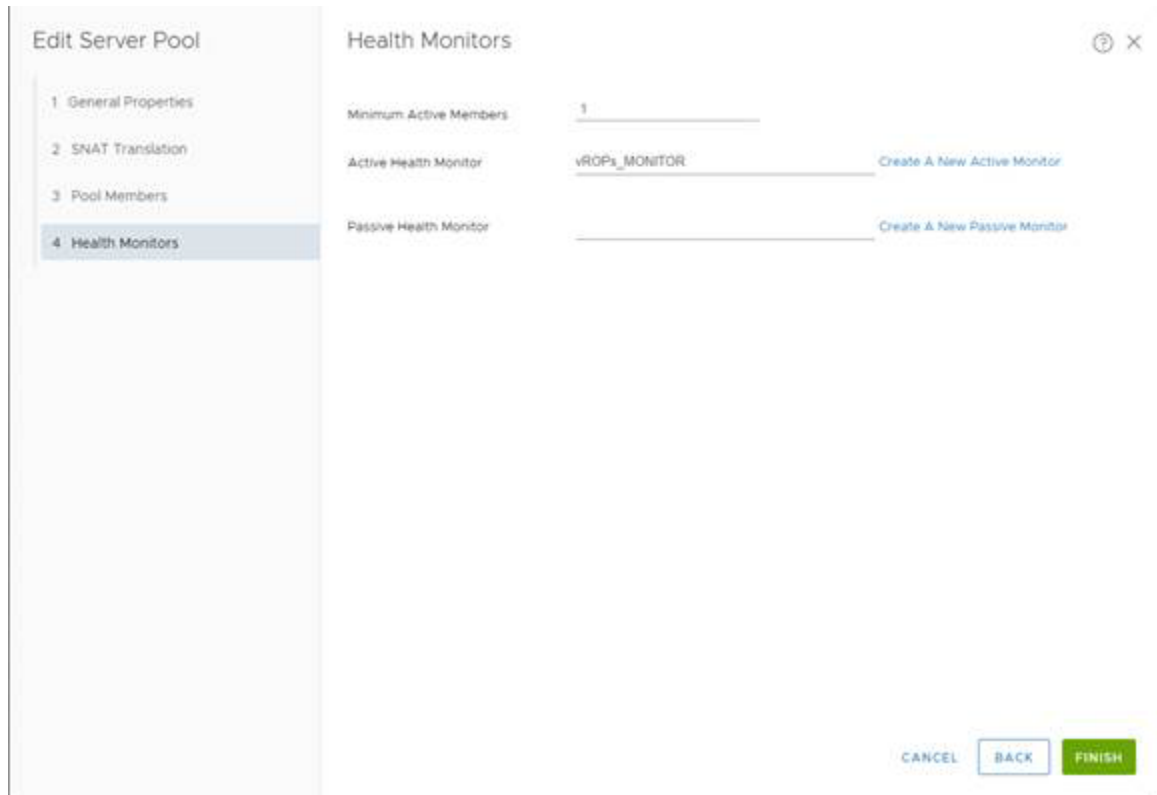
Edit Server Pool

1 General Properties
2 SNAT Translation
3 Pool Members
4 Health Monitors

Health Monitors

Minimum Active Members 1

Active Health Monitor vROPs_MONITOR Create A New Active Monitor

Passive Health Monitor Create A New Passive Monitor

CANCEL BACK FINISH